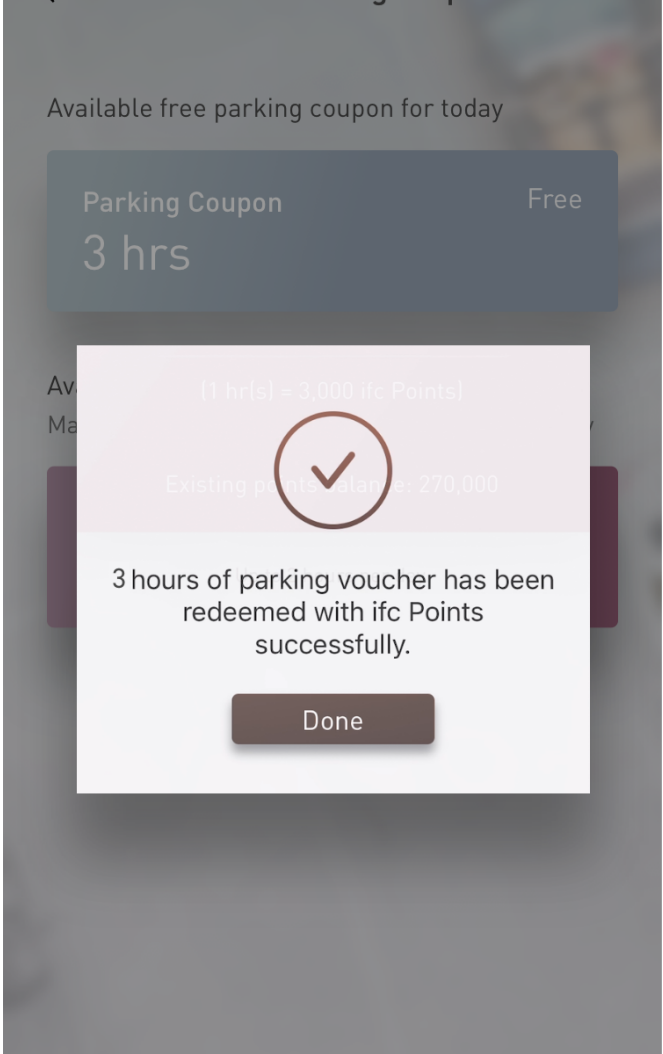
Available free parking coupon for today

Parking Coupon
3 hrs
Free

Av
Ma

(1 hr(s) = 3,000 ifc Points)

Existing points balance: 270,000

3 hours of parking voucher has been redeemed with ifc Points successfully.

Done